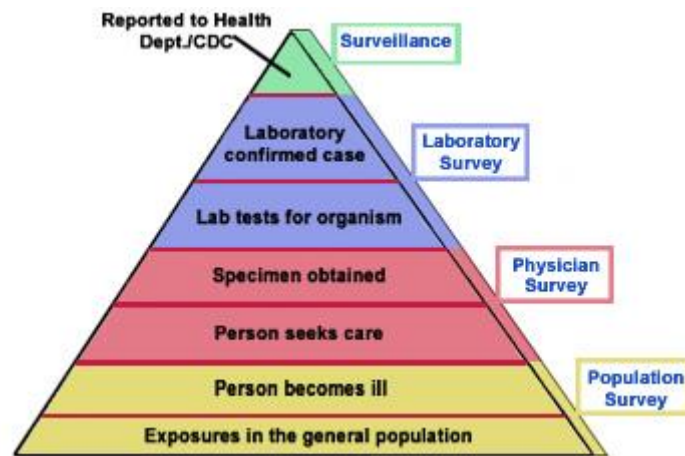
Reported to Health Dept./CDC

Surveillance

Laboratory confirmed case

Laboratory Survey

Lab tests for organism

Specimen obtained

Physician Survey

Person seeks care

Person becomes ill

Population Survey

Exposures in the general population